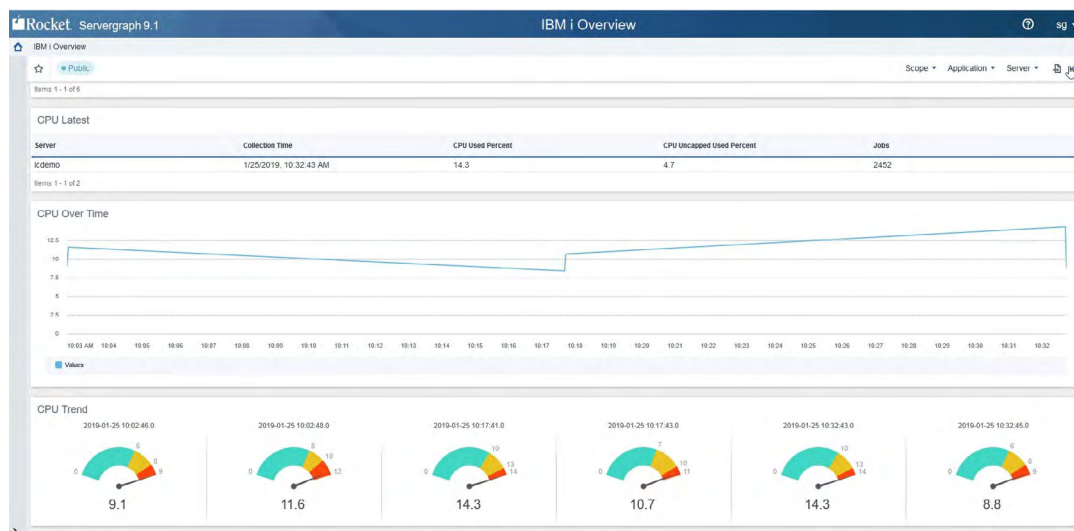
Rocket Servergraph 9.1

IBM i Overview

sg

IBM i Overview

Public

Scope ▾ Application ▾ Server ▾

Items 1 - 1 of 6

CPU Latest

| Server | Collection Time | CPU Used Percent | CPU Uncapped Used Percent | Jobs |
|---|---|---|---|---|
| lcdemo | 1/25/2019, 10:32:43 AM | 14.3 | 4.7 | 2452 |

Items 1 - 1 of 2

CPU Over Time

12.5
10
7.5
5
2.5
0

10:03 AM 10:04 10:05 10:06 10:07 10:08 10:09 10:10 10:11 10:12 10:13 10:14 10:15 10:16 10:17 10:18 10:19 10:20 10:21 10:22 10:23 10:24 10:25 10:26 10:27 10:28 10:29 10:30 10:31 10:32

Values

CPU Trend

2019-01-25 10:02:46.0
0 6 8 9
9.1

2019-01-25 10:02:48.0
0 8 10 12
11.6

2019-01-25 10:17:41.0
0 10 13 14
14.3

2019-01-25 10:17:43.0
0 7 10 11
10.7

2019-01-25 10:32:43.0
0 10 13 14
14.3

2019-01-25 10:32:45.0
0 6 8 9
8.8